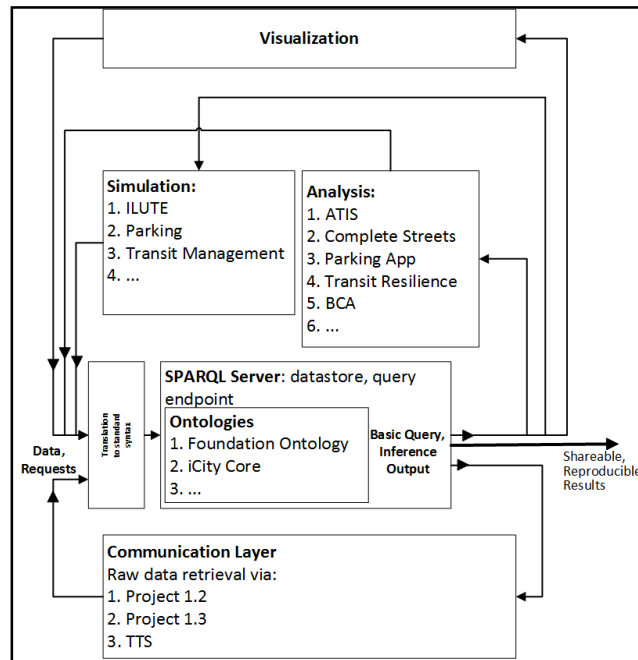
Visualization

Simulation:
1. ILUTE
2. Parking
3. Transit Management
4. ...

Analysis:
1. ATIS
2. Complete Streets
3. Parking App
4. Transit Resilience
5. BCA
6. ...

Data, Requests

Translation to standard syntax

SPARQL Server: datastore, query endpoint

Ontologies
1. Foundation Ontology
2. iCity Core
3. ...

Basic Query, Inference Output

Shareable, Reproducible Results

Communication Layer
Raw data retrieval via:
1. Project 1.2
2. Project 1.3
3. TTS